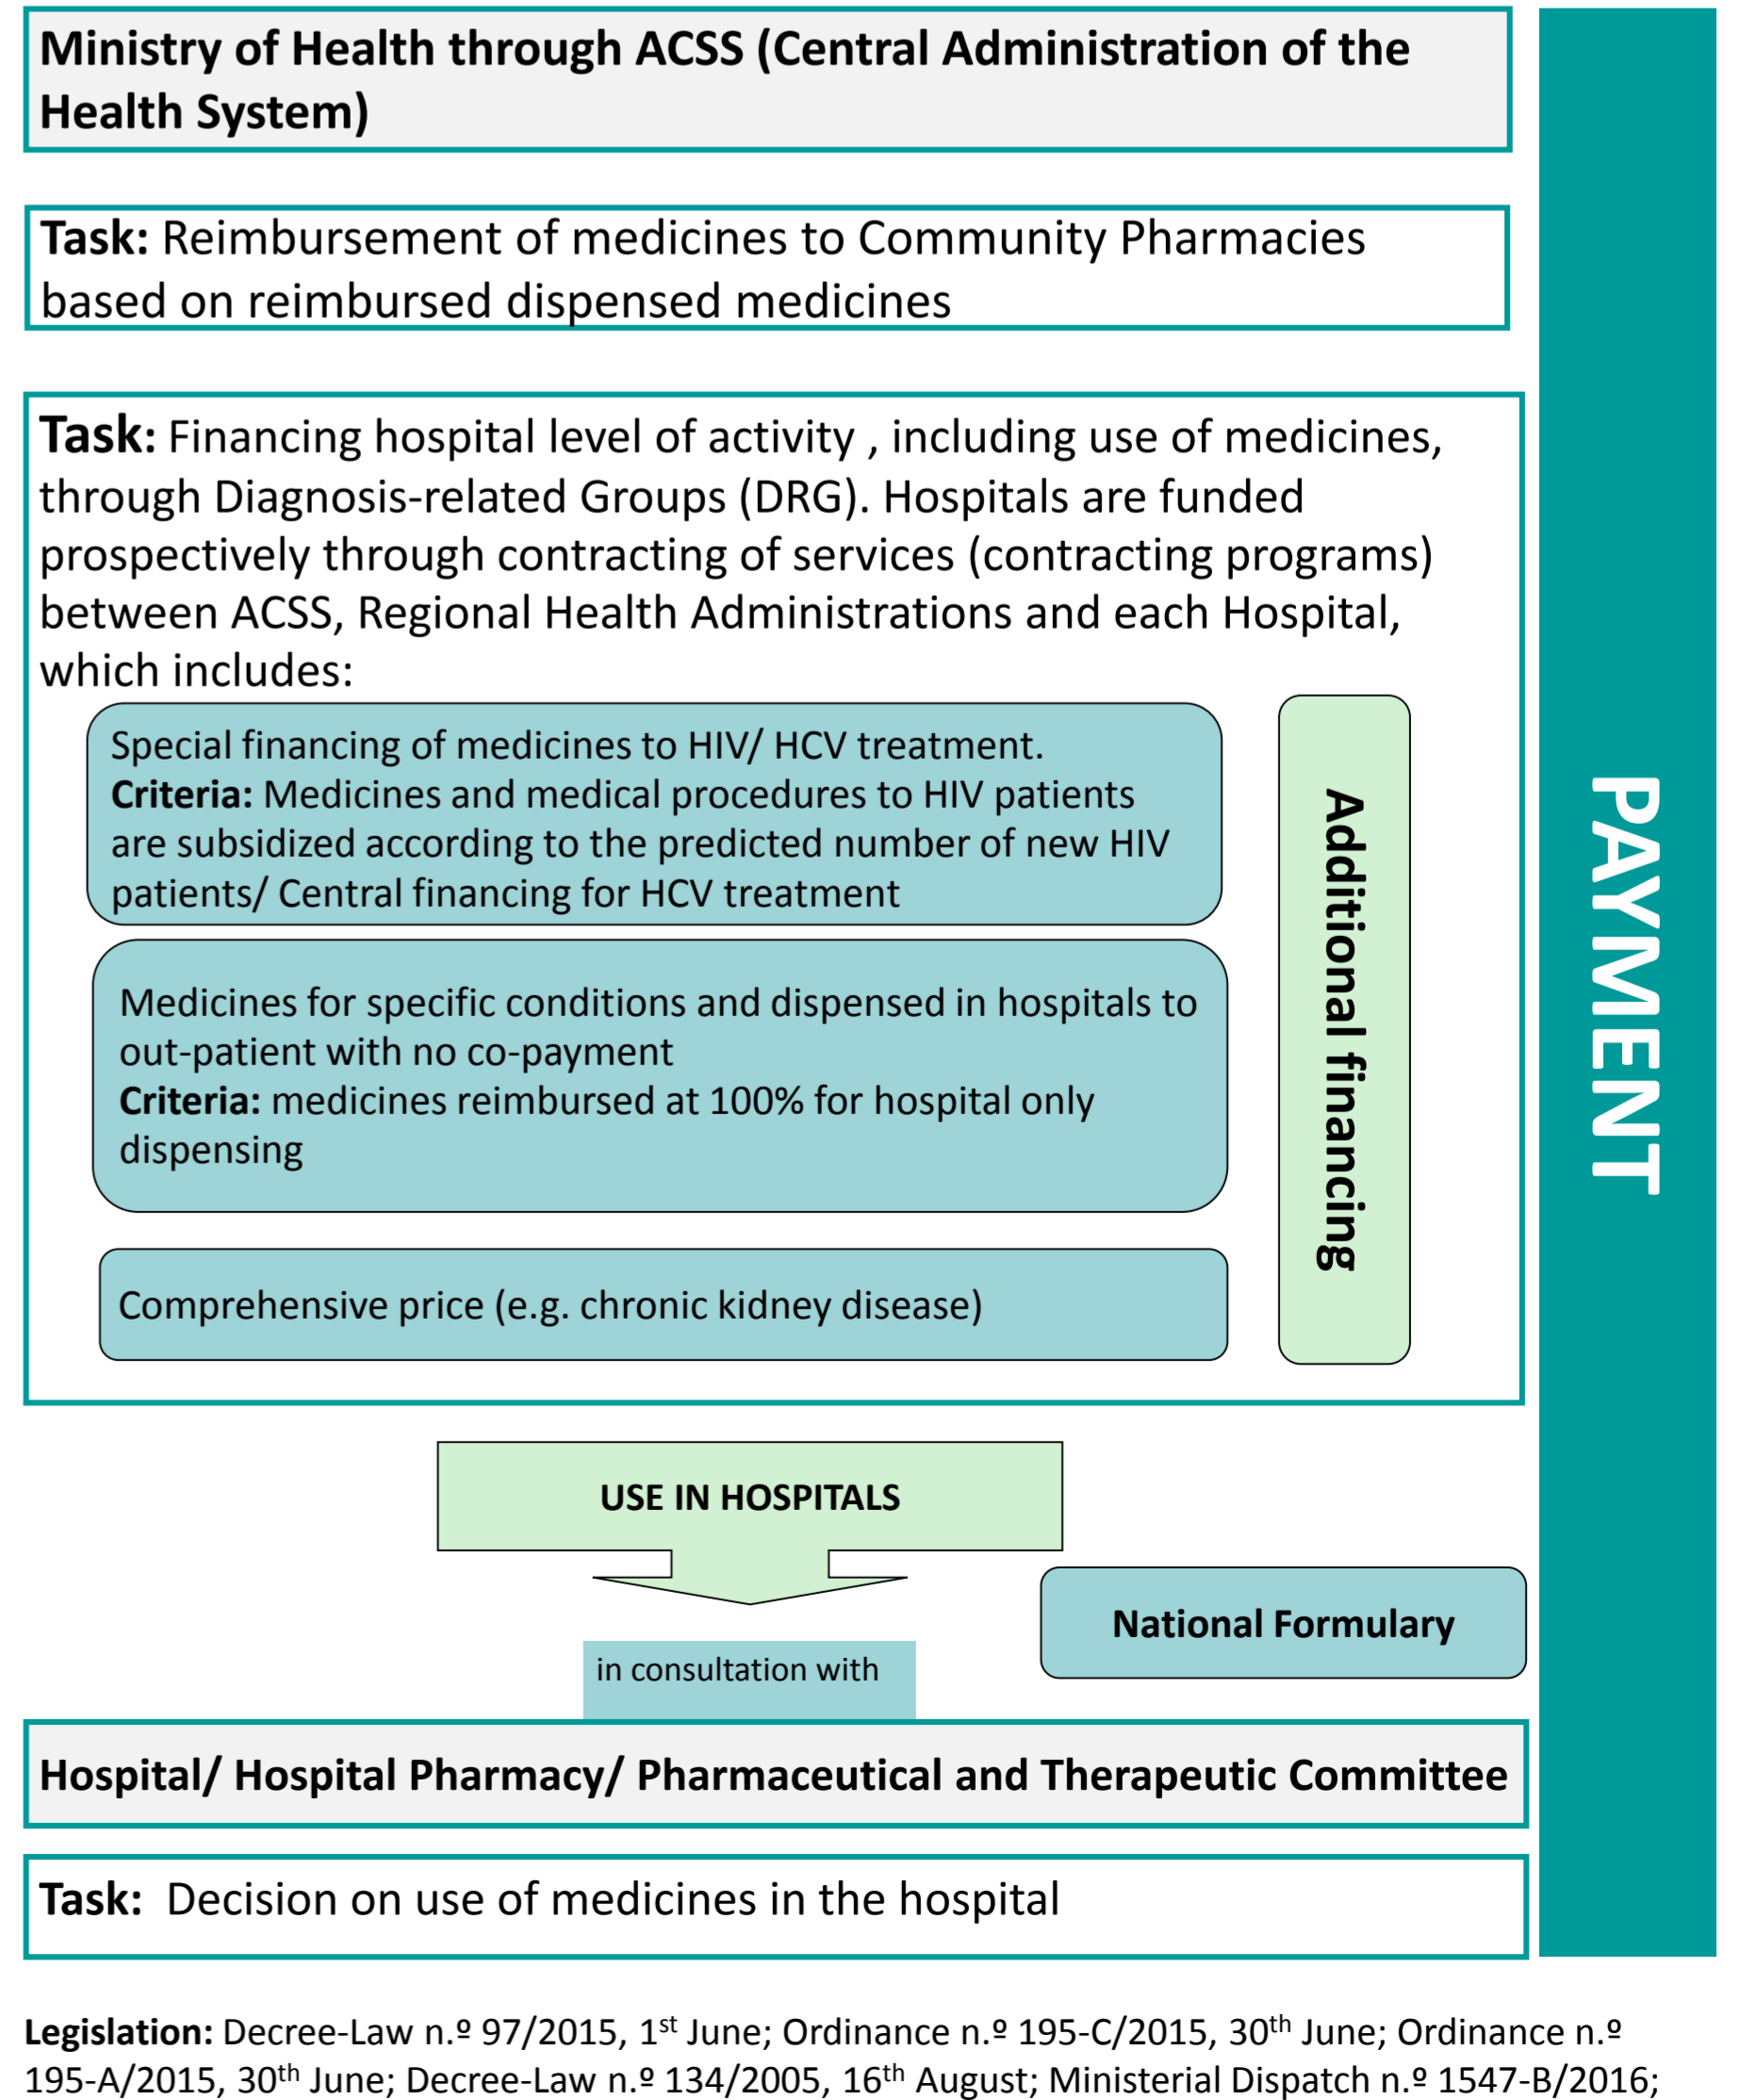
Ministry of Health through ACSS (Central Administration of the Health System)

Task: Reimbursement of medicines to Community Pharmacies based on reimbursed dispensed medicines

Task: Financing hospital level of activity , including use of medicines, through Diagnosis-related Groups (DRG). Hospitals are funded prospectively through contracting of services (contracting programs) between ACSS, Regional Health Administrations and each Hospital, which includes:

Special financing of medicines to HIV/ HCV treatment.
Criteria: Medicines and medical procedures to HIV patients are subsidized according to the predicted number of new HIV patients/ Central financing for HCV treatment

Medicines for specific conditions and dispensed in hospitals to out-patient with no co-payment
Criteria: medicines reimbursed at 100% for hospital only dispensing

Comprehensive price (e.g. chronic kidney disease)

Additional financing

PAYMENT

USE IN HOSPITALS

National Formulary

in consultation with

Hospital/ Hospital Pharmacy/ Pharmaceutical and Therapeutic Committee

Task: Decision on use of medicines in the hospital

Legislation: Decree-Law n.º 97/2015, 1$^{st}$ June; Ordinance n.º 195-C/2015, 30$^{th}$ June; Ordinance n.º 195-A/2015, 30$^{th}$ June; Decree-Law n.º 134/2005, 16$^{th}$ August; Ministerial Dispatch n.º 1547-B/2016;